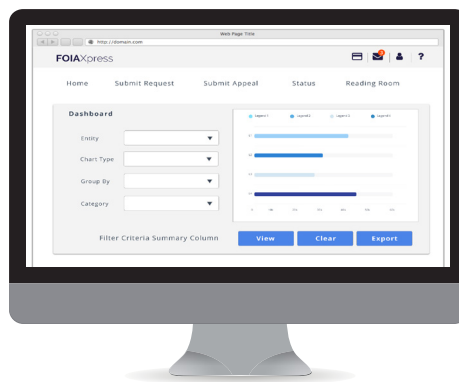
Web Page Title

http://domain.com

FOIAXpress

?

Home Submit Request Submit Appeal Status Reading Room

Dashboard

Entity

Chart Type

Group By

Category

Filter Criteria Summary Column

View Clear Export